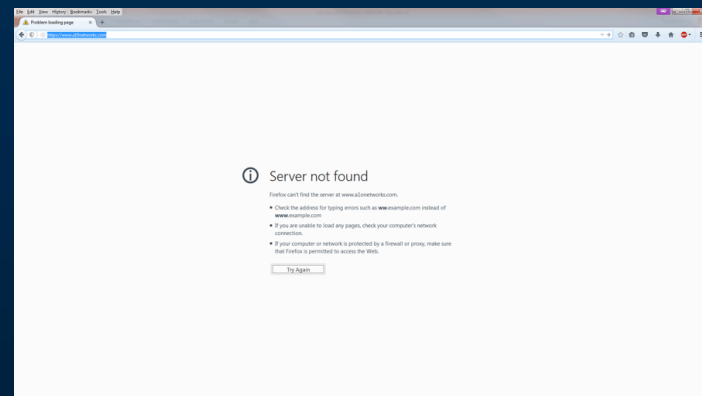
File Edit View History Bookmarks Tools Help

Problem loading page

http://www.a1onetworks.com

Server not found

Firefox can't find the server at www.a1onetworks.com.

• Check the address for typing errors such as ww.example.com instead of www.example.com

• If you are unable to load any pages, check your computer's network connection.

• If your computer or network is protected by a firewall or proxy, make sure that Firefox is permitted to access the Web.

Try Again